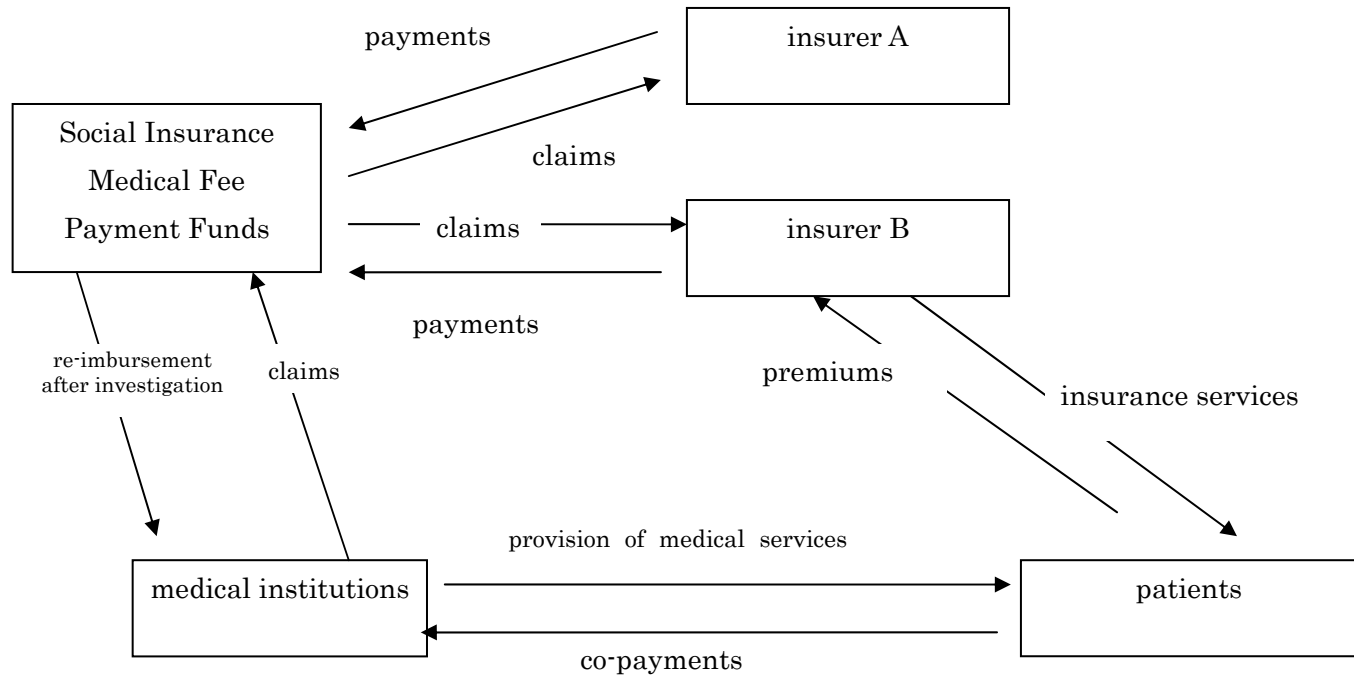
payments

insurer A

Social Insurance Medical Fee Payment Funds

claims

claims

insurer B

payments

re-imbursement after investigation

claims

premiums

insurance services

provision of medical services

medical institutions

patients

co-payments